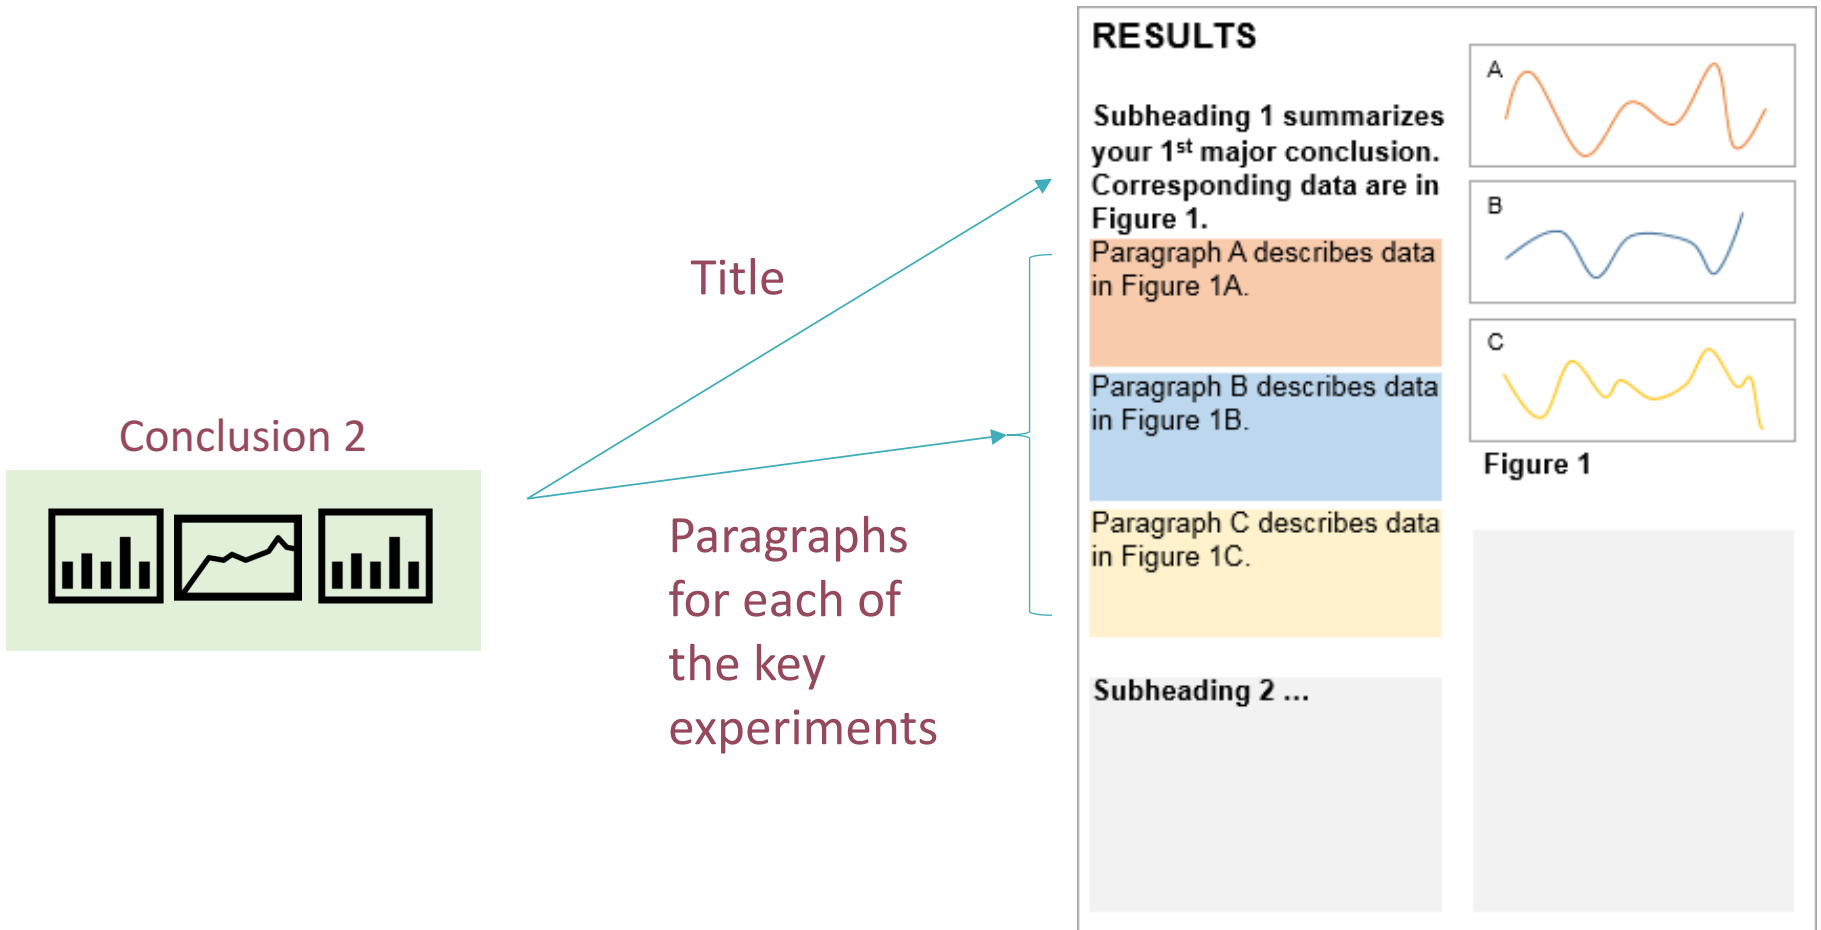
Conclusion 2

Title

Paragraphs for each of the key experiments

RESULTS

Subheading 1 summarizes your 1$^{st}$ major conclusion. Corresponding data are in Figure 1.

Paragraph A describes data in Figure 1A.

Paragraph B describes data in Figure 1B.

Paragraph C describes data in Figure 1C.

Subheading 2 ...

A

B

C

Figure 1